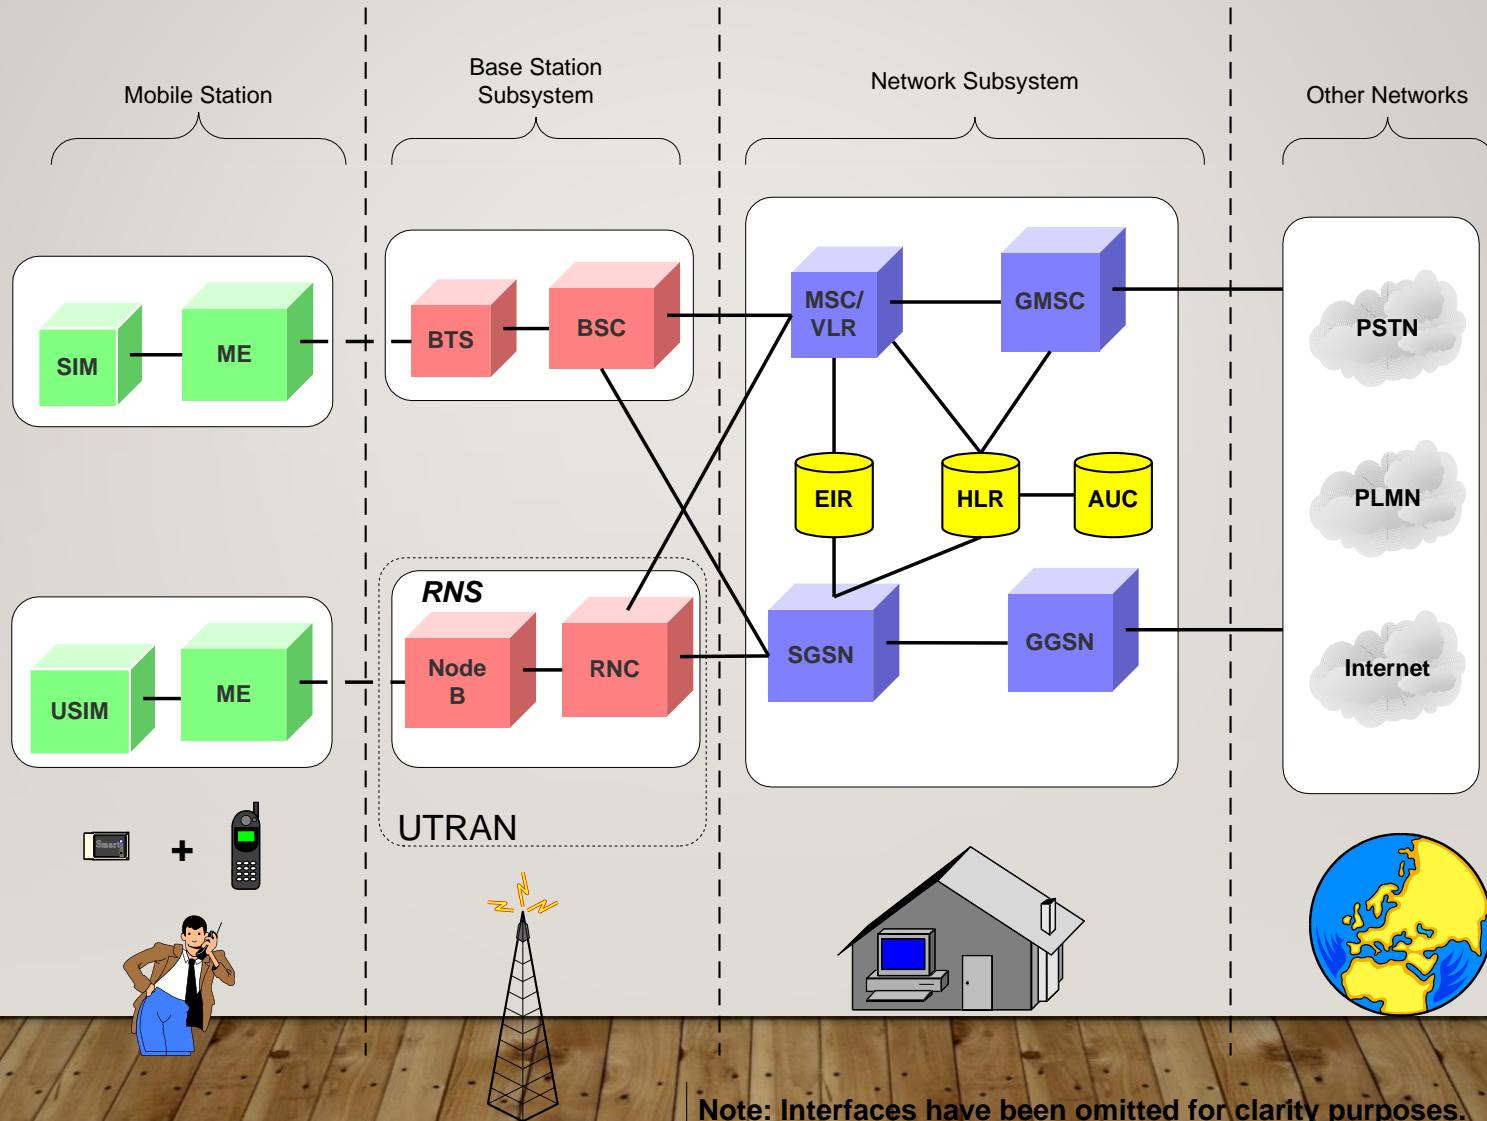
Mobile Station

Base Station Subsystem

Network Subsystem

Other Networks

SIM

ME

BTS

BSC

MSC/ VLR

GMSC

PSTN

EIR

HLR

AUC

PLMN

RNS

USIM

ME

Node B

RNC

SGSN

GGSN

Internet

UTRAN

+

Note: Interfaces have been omitted for clarity purposes.